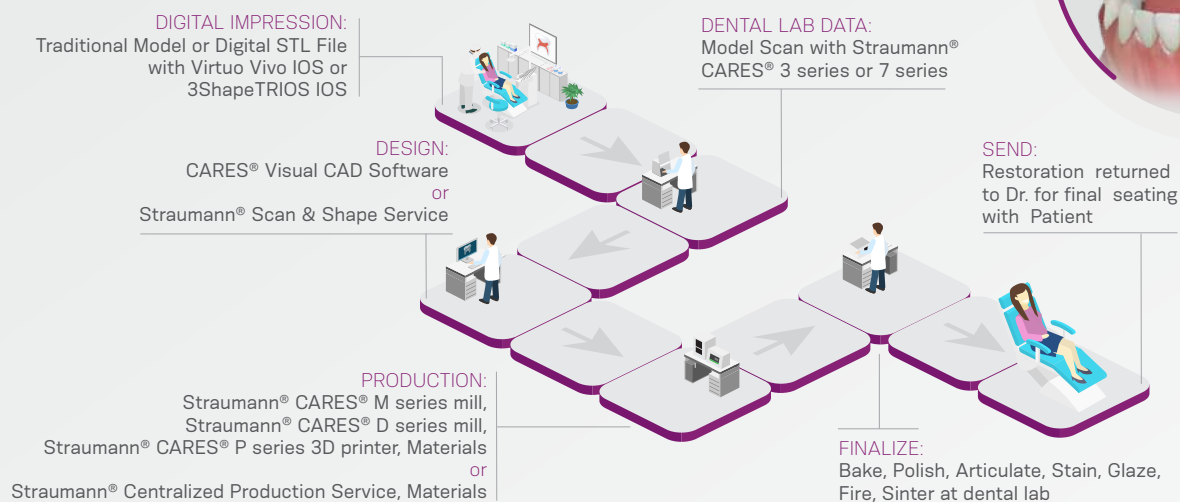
DIGITAL IMPRESSION:
Traditional Model or Digital STL File with Virtuo Vivo IOS or 3ShapeTRIOS IOS

DENTAL LAB DATA:
Model Scan with Straumann® CARES® 3 series or 7 series

DESIGN:
CARES® Visual CAD Software
or
Straumann® Scan & Shape Service

SEND:
Restoration returned to Dr. for final seating with Patient

PRODUCTION:
Straumann® CARES® M series mill,
Straumann® CARES® D series mill,
Straumann® CARES® P series 3D printer, Materials
or
Straumann® Centralized Production Service, Materials

FINALIZE:
Bake, Polish, Articulate, Stain, Glaze, Fire, Sinter at dental lab